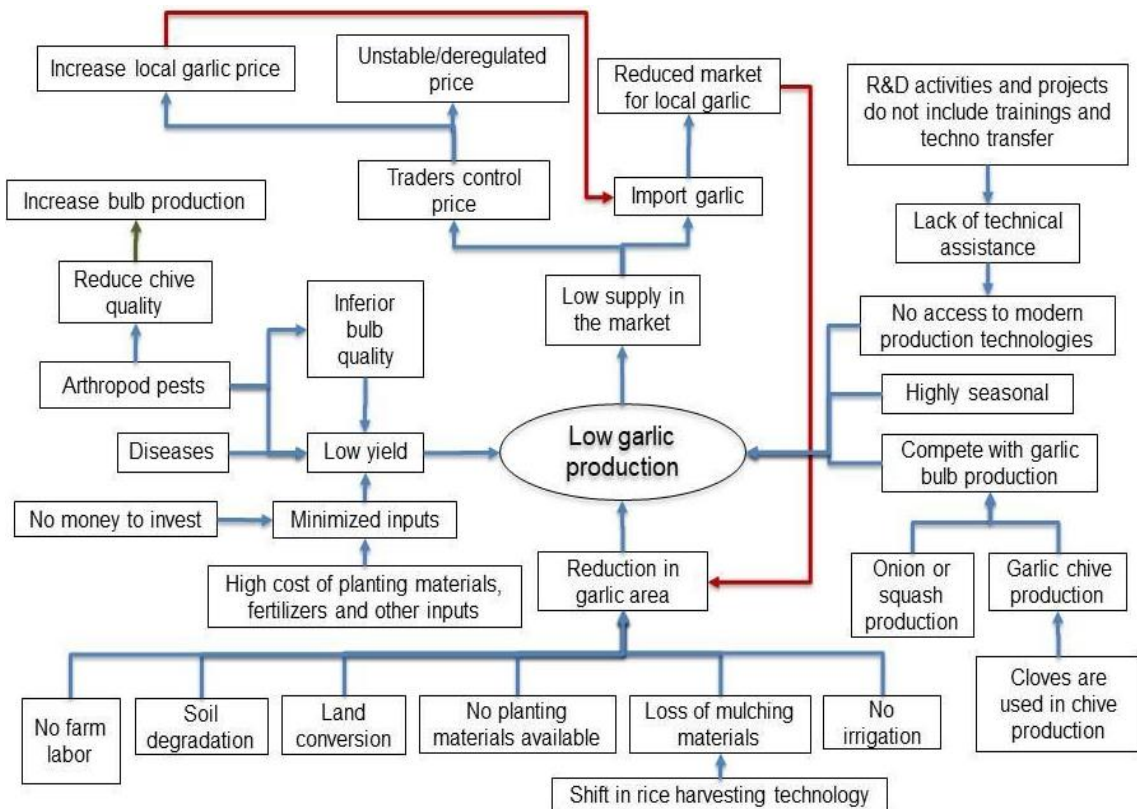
Increase local garlic price

Unstable/deregulated price

Reduced market for local garlic

R&D activities and projects do not include trainings and techno transfer

Increase bulb production

Traders control price

Import garlic

Lack of technical assistance

Reduce chive quality

Inferior bulb quality

Low supply in the market

No access to modern production technologies

Arthropod pests

Highly seasonal

Diseases

Low yield

Low garlic production

Compete with garlic bulb production

No money to invest

Minimized inputs

High cost of planting materials, fertilizers and other inputs

Reduction in garlic area

Onion or squash production

Garlic chive production

Cloves are used in chive production

No farm labor

Soil degradation

Land conversion

No planting materials available

Loss of mulching materials

No irrigation

Shift in rice harvesting technology